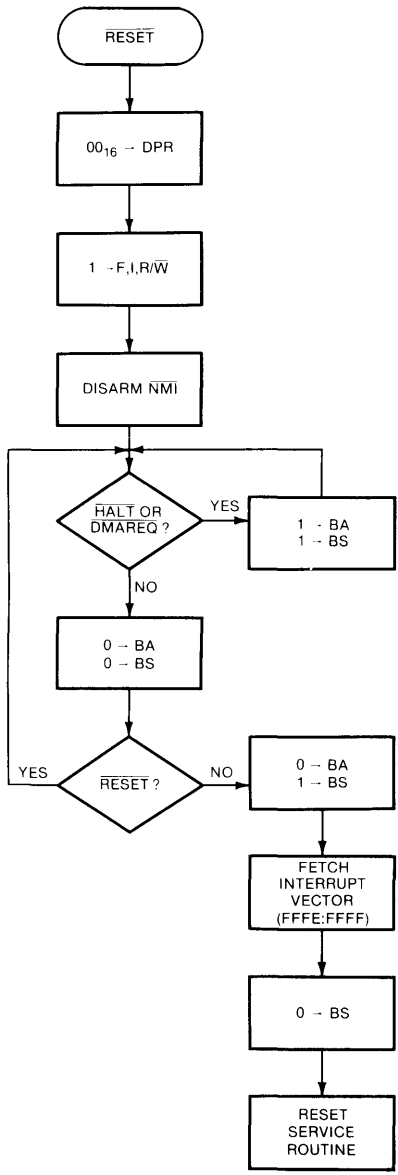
$\overline{RESET}$

$00_{16} \rightarrow$ DPR

$1 \rightarrow$ F,I,R/$\overline{W}$

DISARM $\overline{NMI}$

$\overline{HALT}$ OR $\overline{DMAREQ}$ ?

YES

$1 \rightarrow$ BA
$1 \rightarrow$ BS

NO

$0 \rightarrow$ BA
$0 \rightarrow$ BS

YES

$\overline{RESET}$ ?

NO

$0 \rightarrow$ BA
$1 \rightarrow$ BS

FETCH INTERRUPT VECTOR (FFFE:FFFF)

$0 \rightarrow$ BS

RESET SERVICE ROUTINE